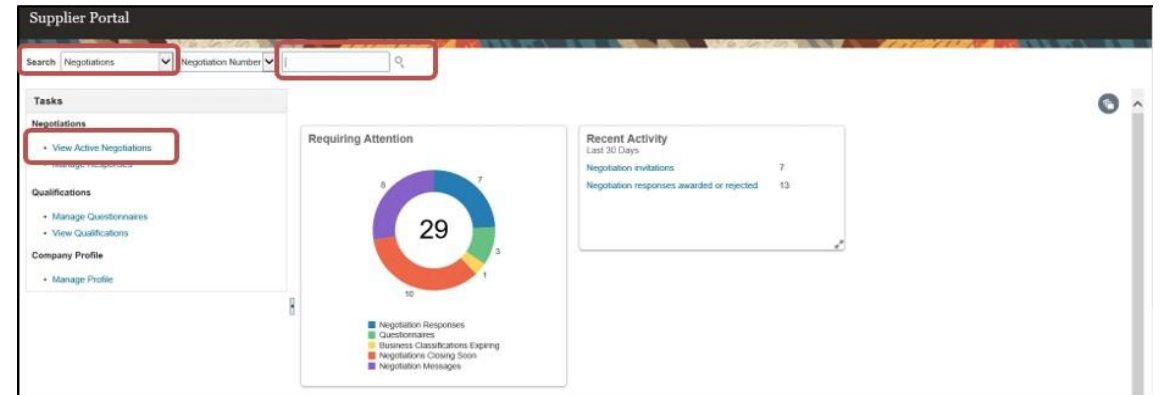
Supplier Portal

Search Negotiations Negotiation Number

Tasks

Negotiations

• View Active Negotiations
• Manage Responses

Qualifications

• Manage Questionnaires
• View Qualifications

Company Profile

• Manage Profile

Requiring Attention

29

7
3
1
10
8

Negotiation Responses
Questionnaires
Business Classifications Expiring
Negotiations Closing Soon
Negotiation Messages

Recent Activity
Last 30 Days

| Negotiation invitations | 7 |
|---|---|
| Negotiation responses awarded or rejected | 13 |